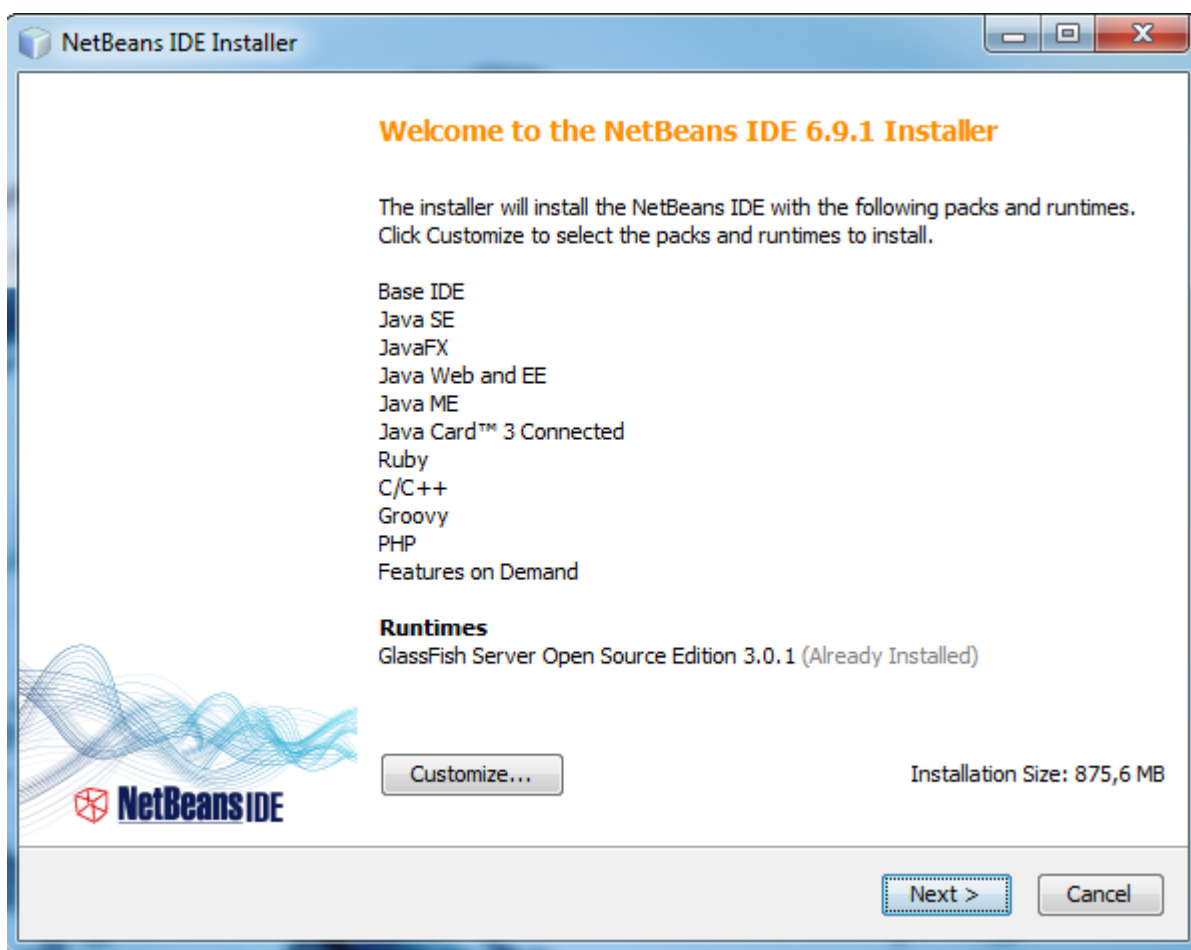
NetBeans IDE Installer

Welcome to the NetBeans IDE 6.9.1 Installer

The installer will install the NetBeans IDE with the following packs and runtimes. Click Customize to select the packs and runtimes to install.

Base IDE
Java SE
JavaFX
Java Web and EE
Java ME
Java Card™ 3 Connected
Ruby
C/C++
Groovy
PHP
Features on Demand

Runtimes
GlassFish Server Open Source Edition 3.0.1 (Already Installed)

NetBeans IDE

Customize...

Installation Size: 875,6 MB

Next >

Cancel